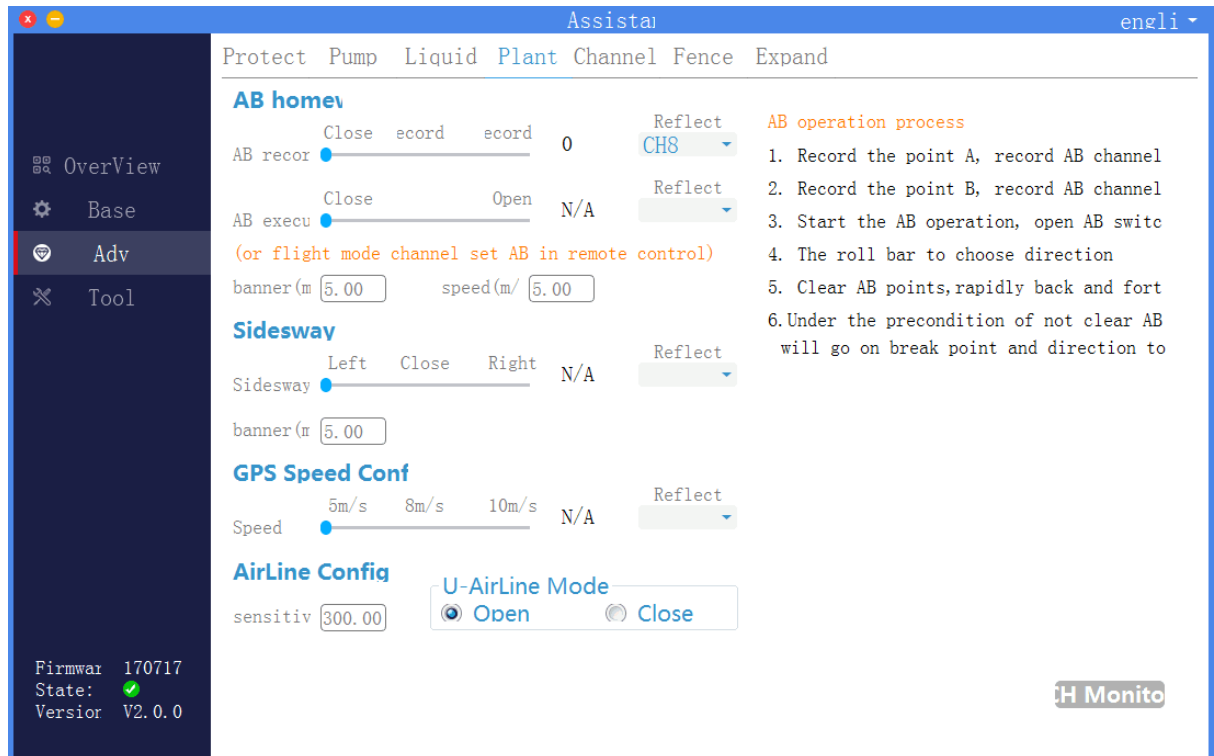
Assista
engli

Protect Pump Liquid Plant Channel Fence Expand

OverView
Base
Adv
Tool

AB homev
AB recor
Close ecord ecord
0
Reflect
CH8
AB execu
Close Open
N/A
Reflect
(or flight mode channel set AB in remote control)
banner(m 5.00 speed(m/ 5.00

Sidesway
Sidesway
Left Close Right
N/A
Reflect
banner(m 5.00

GPS Speed Conf
Speed
5m/s 8m/s 10m/s
N/A
Reflect

AirLine Config
sensitiv 300.00
U-AirLine Mode
Open Close

AB operation process
1. Record the point A, record AB channel
2. Record the point B, record AB channel
3. Start the AB operation, open AB switc
4. The roll bar to choose direction
5. Clear AB points,rapidly back and fort
6.Under the precondition of not clear AB will go on break point and direction to

Firmwar 170717
State:
Versior V2.0.0

H Monito